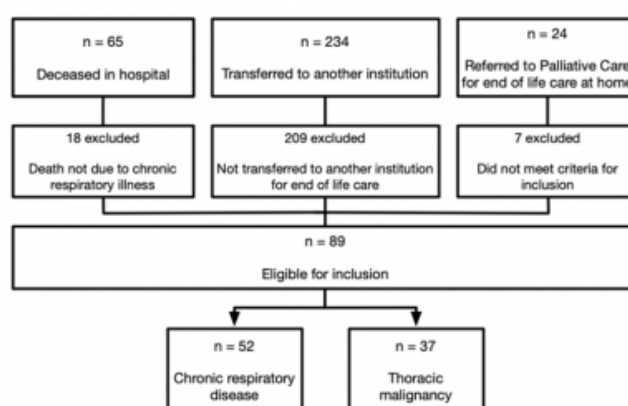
n = 65

Deceased in hospital

n = 234

Transferred to another institution

n = 24

Referred to Palliative Care for end of life care at home

18 excluded

Death not due to chronic respiratory illness

209 excluded

Not transferred to another institution for end of life care

7 excluded

Did not meet criteria for inclusion

n = 89

Eligible for inclusion

n = 52

Chronic respiratory disease

n = 37

Thoracic malignancy